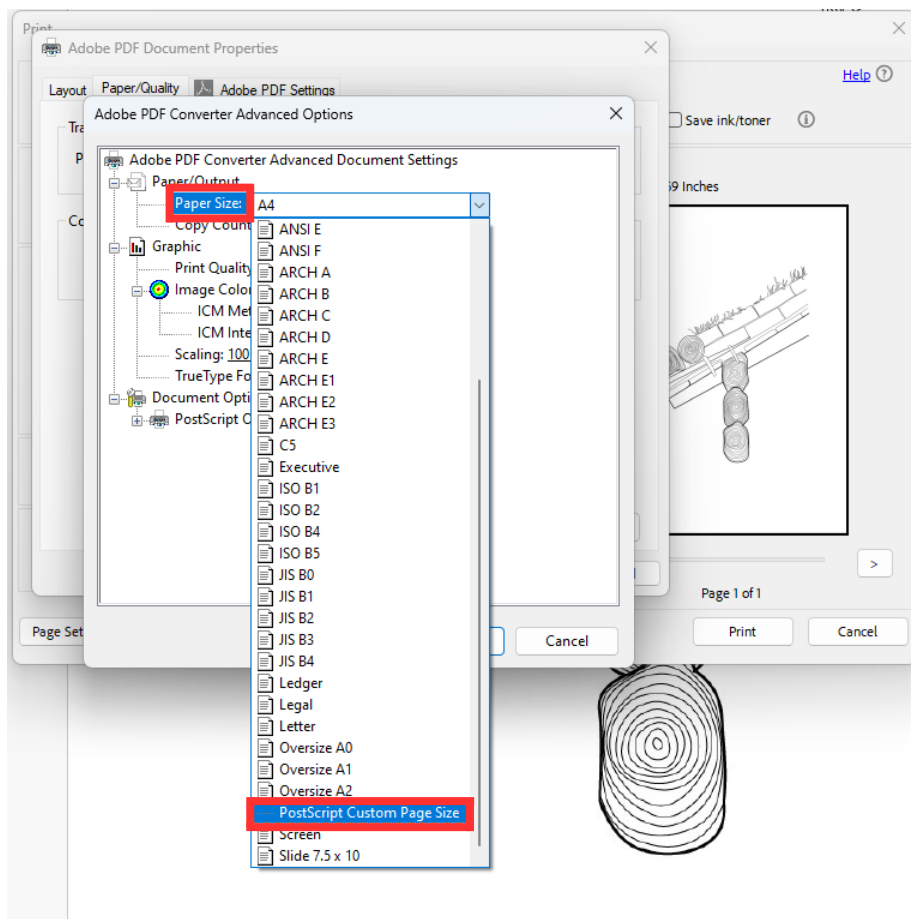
Print

Adobe PDF Document Properties

Layout Paper/Quality Adobe PDF Settings

Help ?

Save ink/toner

9 Inches

Adobe PDF Converter Advanced Options

Adobe PDF Converter Advanced Document Settings
Paper/Output
Paper Size: A4
Copy Count
Graphic
Print Quality
Image Color
ICM Met
ICM Inte
Scaling: 100
TrueType Fo
Document Opti
PostScript O

ANSI E
ANSI F
ARCH A
ARCH B
ARCH C
ARCH D
ARCH E
ARCH E1
ARCH E2
ARCH E3
C5
Executive
ISO B1
ISO B2
ISO B4
ISO B5
JIS B0
JIS B1
JIS B2
JIS B3
JIS B4
Ledger
Legal
Letter
Oversize A0
Oversize A1
Oversize A2
PostScript Custom Page Size
Screen
Slide 7.5 x 10

Cancel

>

Page 1 of 1

Page Set

Print

Cancel